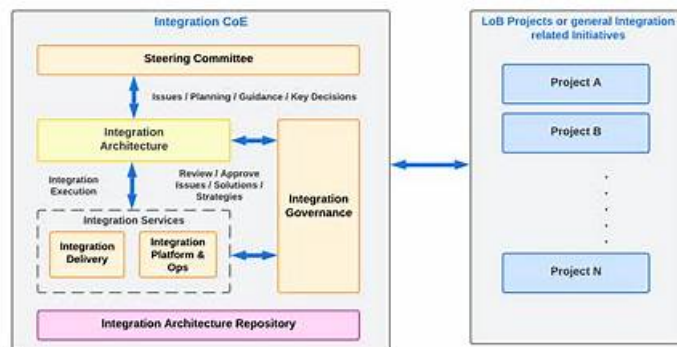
Integration CoE

Steering Committee

Issues / Planning / Guidance / Key Decisions

Integration Architecture

Integration Execution

Review / Approve Issues / Solutions / Strategies

Integration Governance

Integration Services

Integration Delivery

Integration Platform & Ops

Integration Architecture Repository

LoB Projects or general Integration related Initiatives

Project A

Project B

Project N